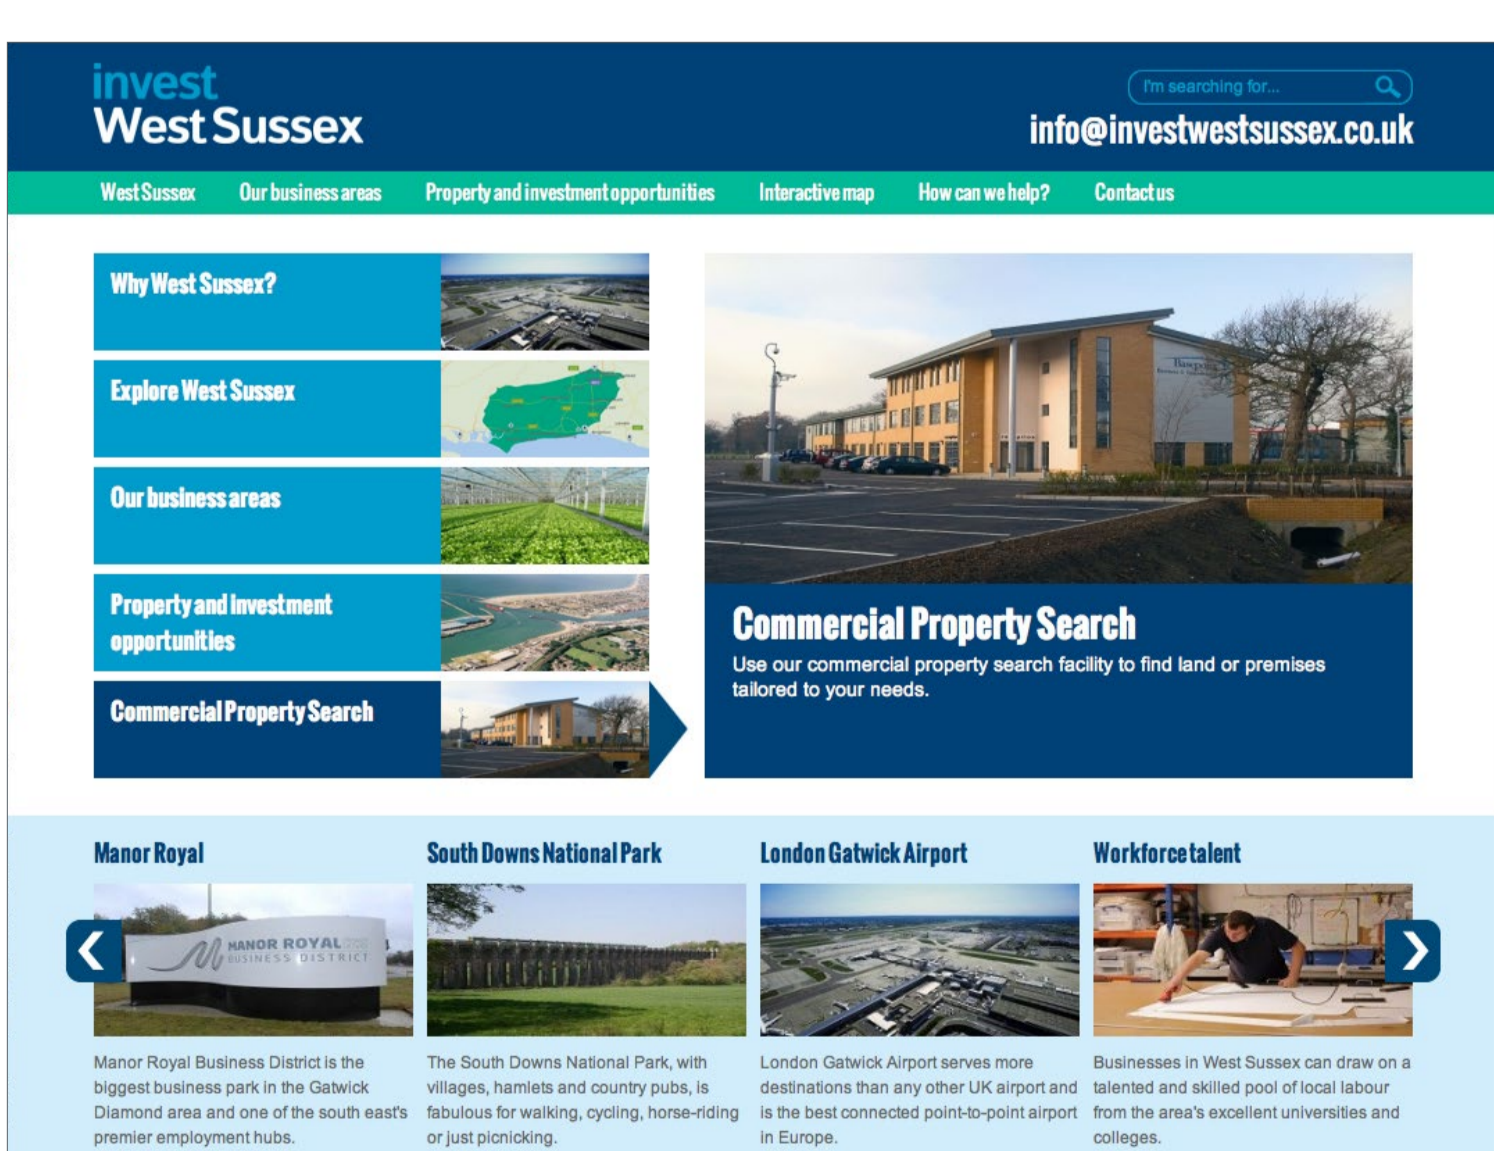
invest
West Sussex

I'm searching for...

info@investwestsussex.co.uk

West Sussex | Our business areas | Property and investment opportunities | Interactive map | How can we help? | Contact us

Why West Sussex?

Explore West Sussex

Our business areas

Property and investment opportunities

Commercial Property Search

Commercial Property Search

Use our commercial property search facility to find land or premises tailored to your needs.

Manor Royal

MANOR ROYAL BUSINESS DISTRICT

Manor Royal Business District is the biggest business park in the Gatwick Diamond area and one of the south east's premier employment hubs.

South Downs National Park

The South Downs National Park, with villages, hamlets and country pubs, is fabulous for walking, cycling, horse-riding or just picnicking.

London Gatwick Airport

London Gatwick Airport serves more destinations than any other UK airport and is the best connected point-to-point airport in Europe.

Workforce talent

Businesses in West Sussex can draw on a talented and skilled pool of local labour from the area's excellent universities and colleges.